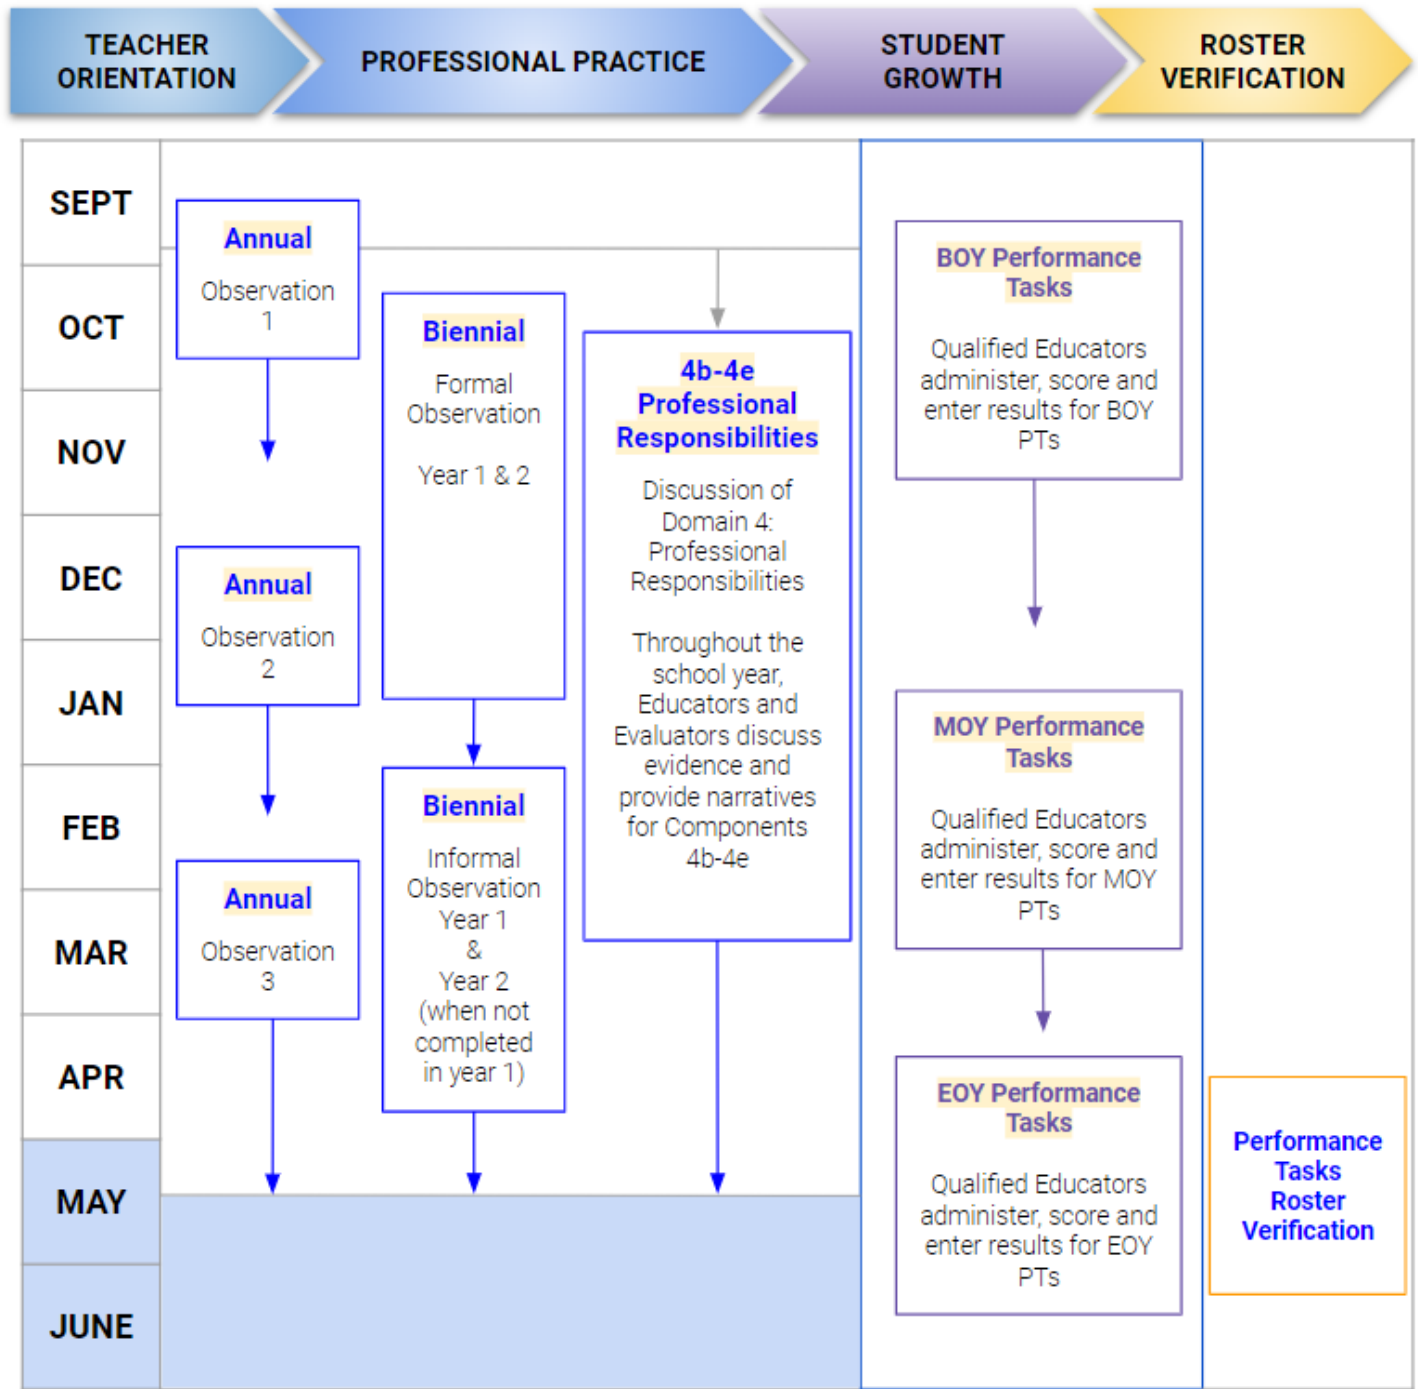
TEACHER ORIENTATION

PROFESSIONAL PRACTICE

STUDENT GROWTH

ROSTER VERIFICATION

SEPT

OCT

NOV

DEC

JAN

FEB

MAR

APR

MAY

JUNE

Annual

Observation 1

Annual

Observation 2

Annual

Observation 3

Biennial

Formal Observation

Year 1 & 2

Biennial

Informal Observation Year 1 & Year 2 (when not completed in year 1)

4b-4e Professional Responsibilities

Discussion of Domain 4: Professional Responsibilities

Throughout the school year, Educators and Evaluators discuss evidence and provide narratives for Components 4b-4e

BOY Performance Tasks

Qualified Educators administer, score and enter results for BOY PTs

MOY Performance Tasks

Qualified Educators administer, score and enter results for MOY PTs

EOY Performance Tasks

Qualified Educators administer, score and enter results for EOY PTs

Performance Tasks Roster Verification